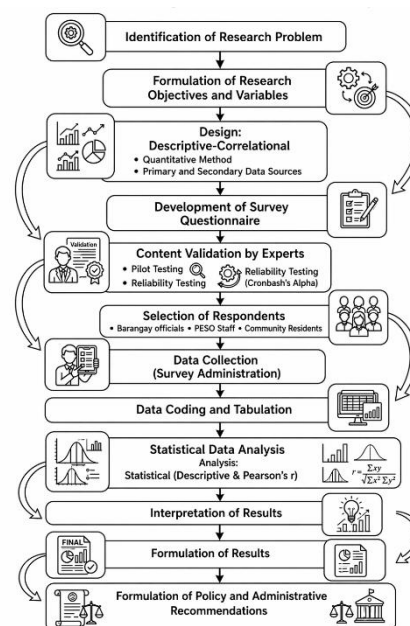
Identification of Research Problem

Formulation of Research Objectives and Variables

Design: Descriptive-Correlational
• Quantitative Method
• Primary and Secondary Data Sources

Development of Survey Questionnaire

Validation

Content Validation by Experts
• Pilot Testing
• Reliability Testing
Reliability Testing (Cronbash's Alpha)

Selection of Respondents
• Barangay officials • PESO Staff • Community Residents

Data Collection (Survey Administration)

Data Coding and Tabulation

Statistical Data Analysis
Analysis:
Statistical (Descriptive & Pearson's r)

$r = \frac{\Sigma xy}{\sqrt{\Sigma x^2 \Sigma y^2}}$

Interpretation of Results

FINAL

Formulation of Results

Formulation of Policy and Administrative Recommendations